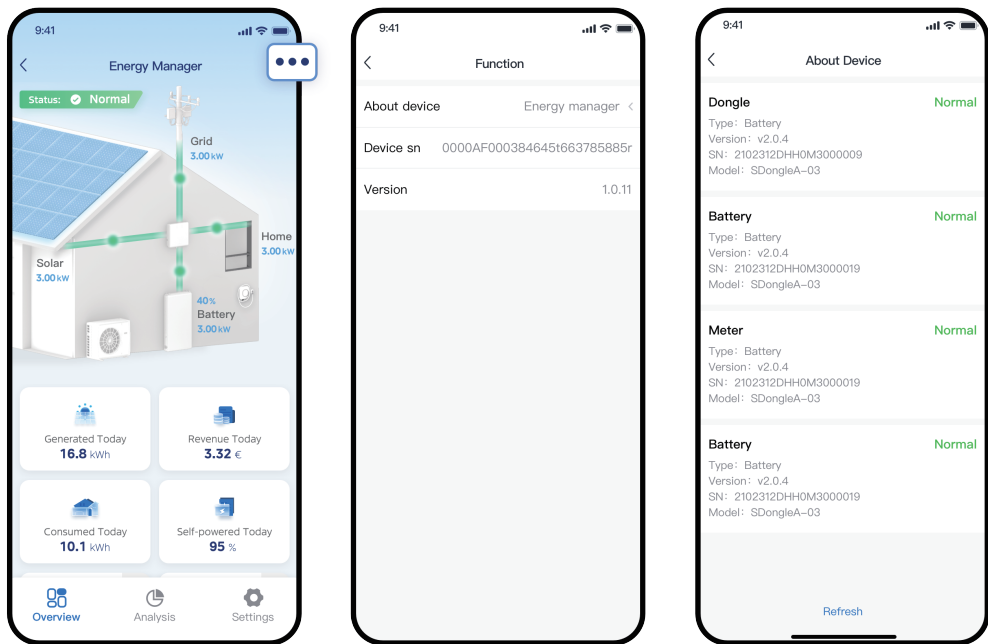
9:41

Energy Manager

Status: Normal

Grid
3.00 kW

Home
3.00 kW

Solar
3.00 kW

40%
Battery
3.00 kW

Generated Today
16.8 kWh

Revenue Today
3.32 €

Consumed Today
10.1 kWh

Self-powered Today
95 %

Overview
Analysis
Settings

9:41

Function

About device
Energy manager

Device sn
0000AF000384645t663785885r

Version
1.0.11

9:41

About Device

Dongle
Normal
Type: Battery
Version: v2.0.4
SN: 2102312DHH0M3000009
Model: SDongleA-03

Battery
Normal
Type: Battery
Version: v2.0.4
SN: 2102312DHH0M3000019
Model: SDongleA-03

Meter
Normal
Type: Battery
Version: v2.0.4
SN: 2102312DHH0M3000019
Model: SDongleA-03

Battery
Normal
Type: Battery
Version: v2.0.4
SN: 2102312DHH0M3000019
Model: SDongleA-03

Refresh